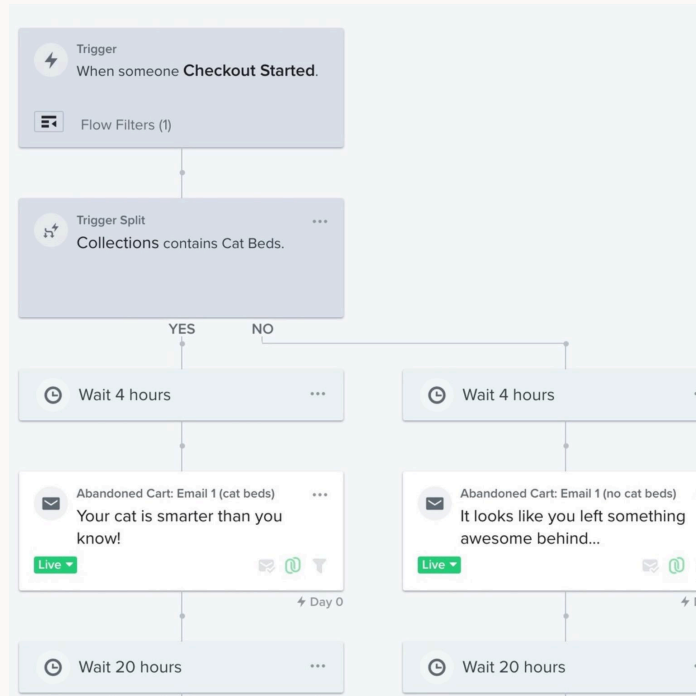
Trigger
When someone **Checkout Started**.

Flow Filters (1)

Trigger Split
Collections contains Cat Beds.

YES NO

Wait 4 hours

Wait 4 hours

Abandoned Cart: Email 1 (cat beds)
Your cat is smarter than you know!

Live

Day 0

Abandoned Cart: Email 1 (no cat beds)
It looks like you left something awesome behind...

Live

Wait 20 hours

Wait 20 hours